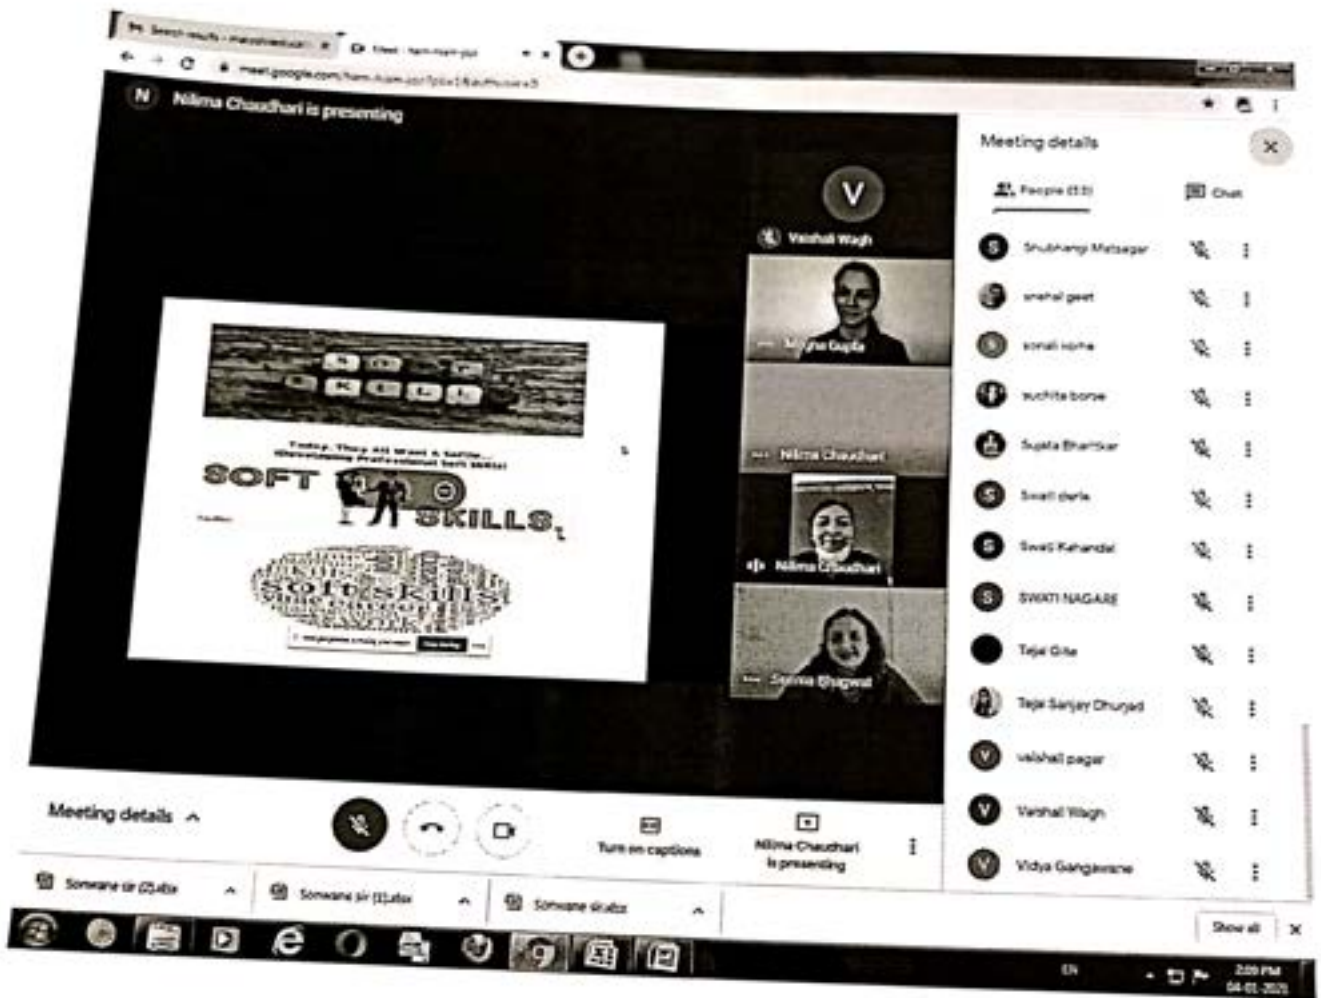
Search results - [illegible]
Meet - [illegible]
meet.google.com/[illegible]

N Nilima Chaudhari is presenting

Meeting details
People (13)
Chat

V
Vaishali Wagh

SOFT SKILLS

Today, They All Want a Settle...
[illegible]

soft skills

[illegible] Gupta
Nilima Chaudhari
Nilima Chaudhari
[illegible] Bhagwat

Shubhangi Matsagar
snehal geet
sonali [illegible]
suchita borse
Sujata Bhamkar
Swati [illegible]
Swati Kahandal
SWATI NAGARE
Teja Gite
Teja Sanjay Dhurjad
vaishali pagar
Vaishali Wagh
Vidya Gangawane

Meeting details
Turn on captions
Nilima Chaudhari is presenting

Sonwane sir (2).xlsx
Sonwane sir (1).xlsx
Sonwane sir.xlsx
Show all

EN
2:09 PM
04-01-2021